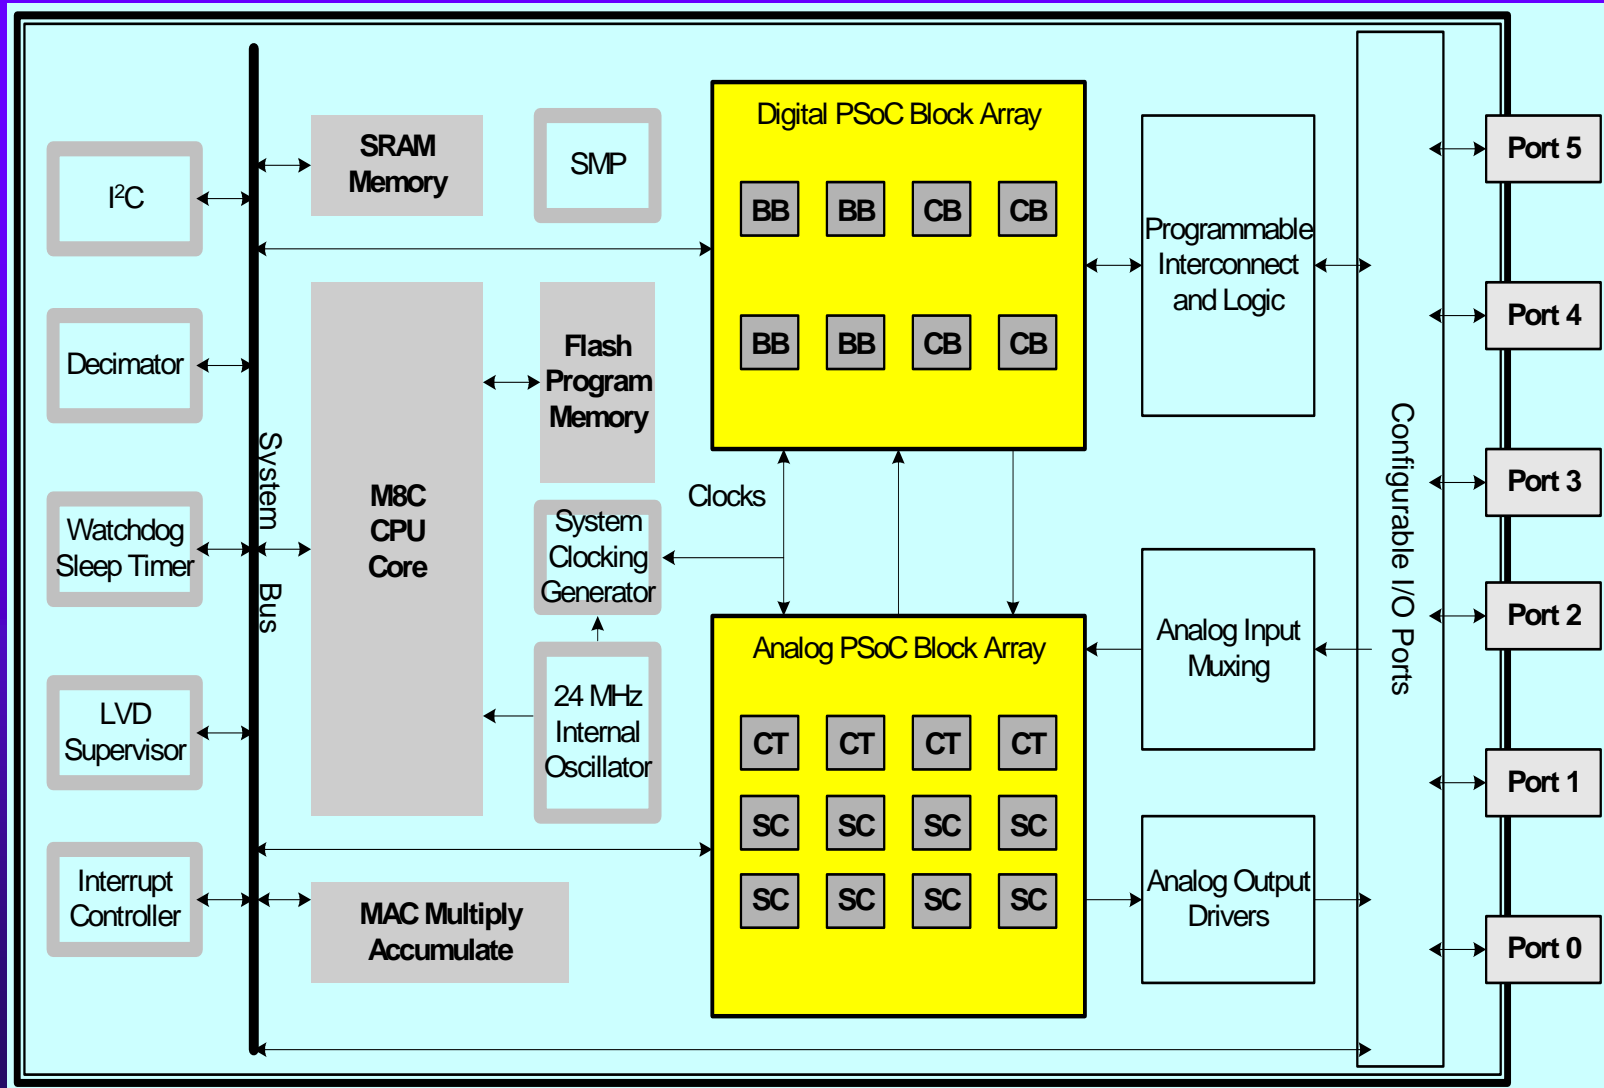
I$^2$C

Decimator

Watchdog Sleep Timer

LVD Supervisor

Interrupt Controller

System Bus

SRAM Memory

SMP

M8C CPU Core

Flash Program Memory

System Clocking Generator

24 MHz Internal Oscillator

MAC Multiply Accumulate

Digital PSoC Block Array

| BB | BB | CB | CB |
|---|---|---|---|
| BB | BB | CB | CB |

Clocks

Analog PSoC Block Array

| CT | CT | CT | CT |
|---|---|---|---|
| SC | SC | SC | SC |
| SC | SC | SC | SC |

Programmable Interconnect and Logic

Analog Input Muxing

Analog Output Drivers

Configurable I/O Ports

Port 5

Port 4

Port 3

Port 2

Port 1

Port 0